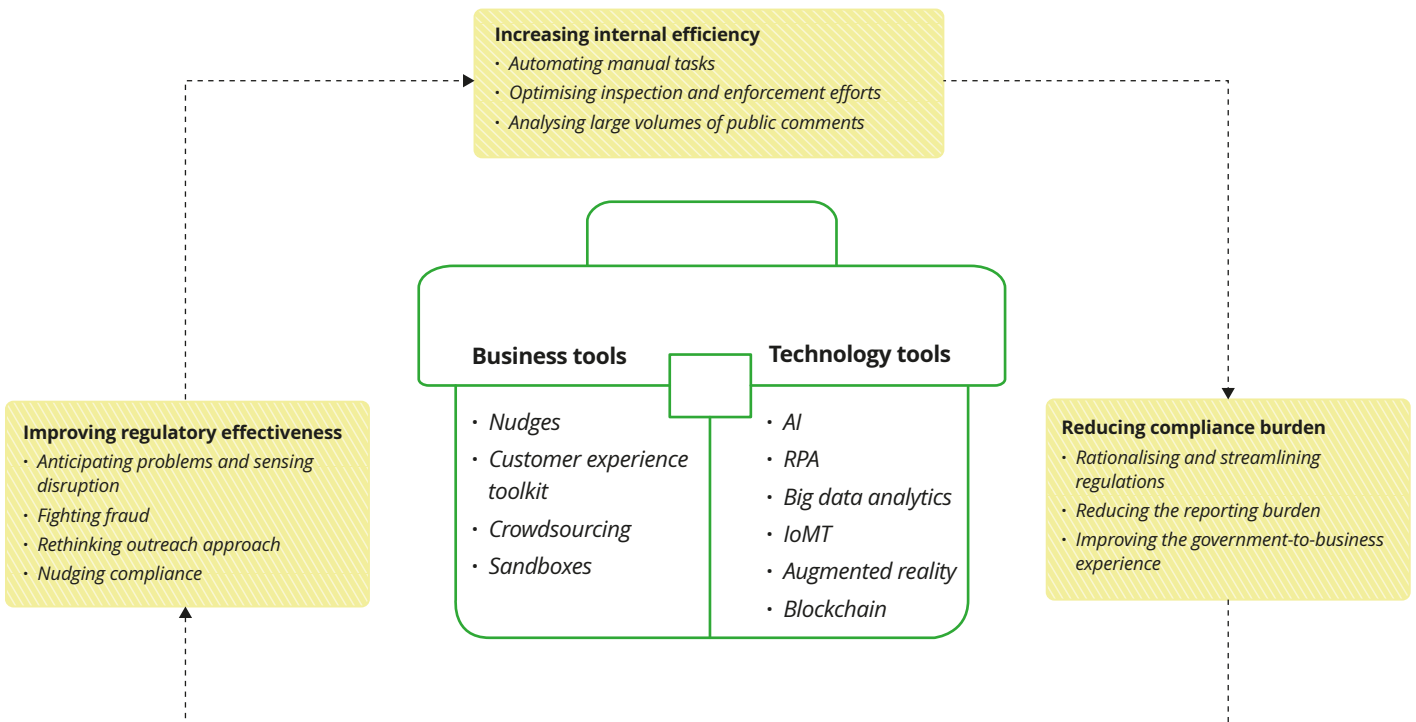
**Increasing internal efficiency**
- *Automating manual tasks*
- *Optimising inspection and enforcement efforts*
- *Analysing large volumes of public comments*

**Improving regulatory effectiveness**
- *Anticipating problems and sensing disruption*
- *Fighting fraud*
- *Rethinking outreach approach*
- *Nudging compliance*

**Business tools**
- *Nudges*
- *Customer experience toolkit*
- *Crowdsourcing*
- *Sandboxes*

**Technology tools**
- *AI*
- *RPA*
- *Big data analytics*
- *IoMT*
- *Augmented reality*
- *Blockchain*

**Reducing compliance burden**
- *Rationalising and streamlining regulations*
- *Reducing the reporting burden*
- *Improving the government-to-business experience*